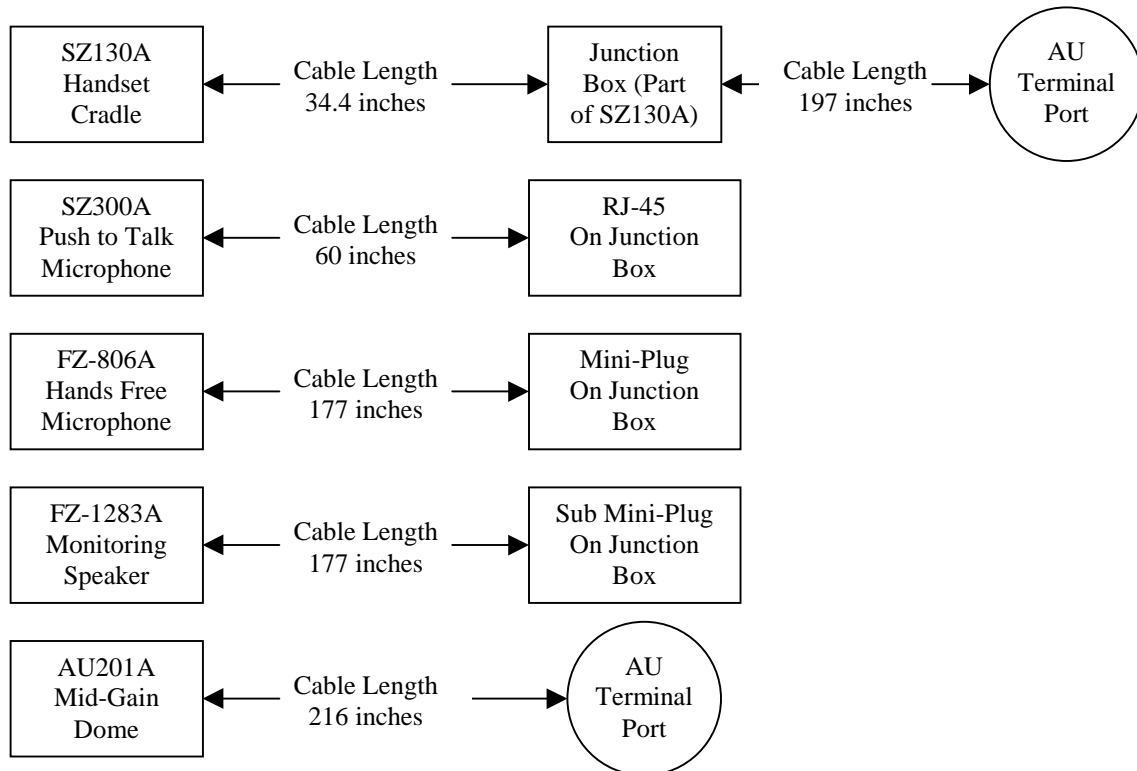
SZ130A Handset Cradle

Cable Length 34.4 inches

Junction Box (Part of SZ130A)

Cable Length 197 inches

AU Terminal Port

SZ300A Push to Talk Microphone

Cable Length 60 inches

RJ-45 On Junction Box

FZ-806A Hands Free Microphone

Cable Length 177 inches

Mini-Plug On Junction Box

FZ-1283A Monitoring Speaker

Cable Length 177 inches

Sub Mini-Plug On Junction Box

AU201A Mid-Gain Dome

Cable Length 216 inches

AU Terminal Port